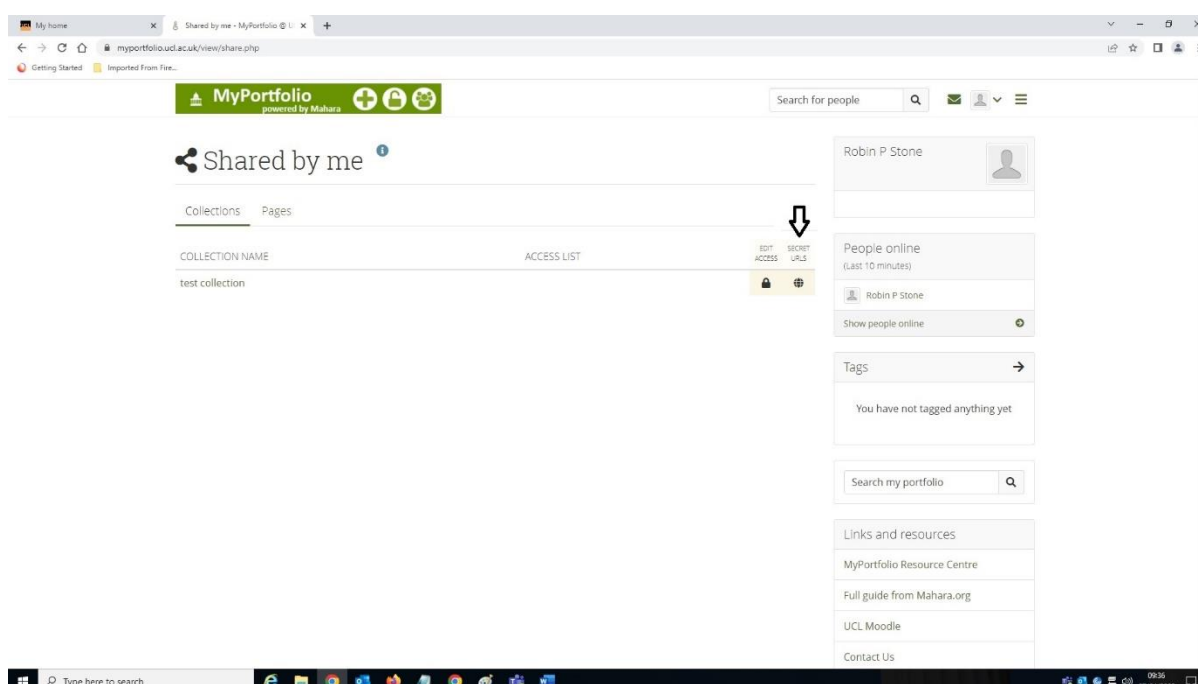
My home
Shared by me - MyPortfolio @ U
myportfolio.ucl.ac.uk/view/share.php
Getting Started   Imported From Fire...

MyPortfolio powered by Mahara

Search for people

Shared by me

Collections   Pages

| COLLECTION NAME | ACCESS LIST | EDIT ACCESS | SECRET URLS |
|---|---|---|---|
| test collection | | | |

Robin P Stone

People online
(Last 10 minutes)
Robin P Stone
Show people online

Tags
You have not tagged anything yet

Search my portfolio

Links and resources
MyPortfolio Resource Centre
Full guide from Mahara.org
UCL Moodle
Contact Us

Type here to search
09:36